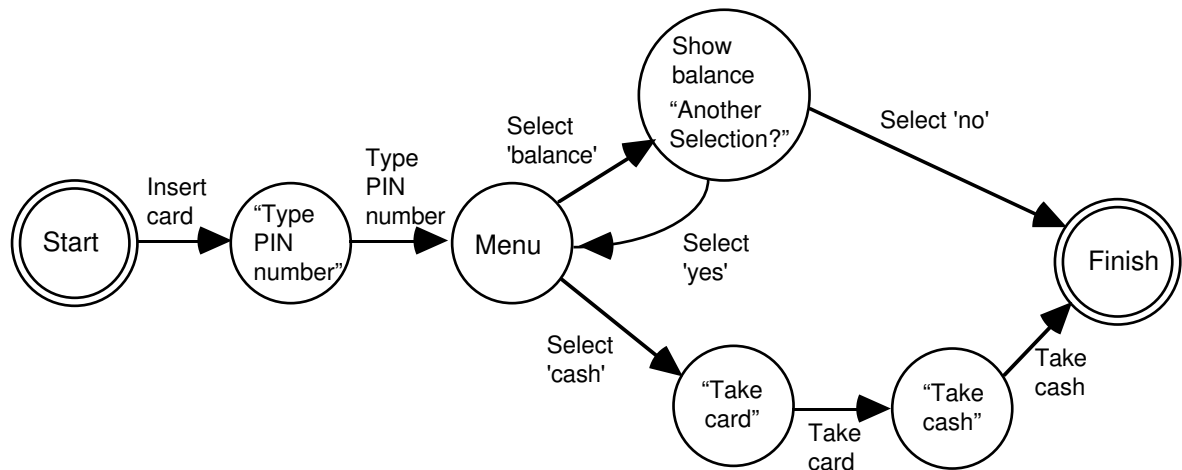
Start

Insert card

"Type PIN number"

Type PIN number

Menu

Select 'balance'

Show balance "Another Selection?"

Select 'no'

Select 'yes'

Finish

Select 'cash'

"Take card"

Take card

"Take cash"

Take cash